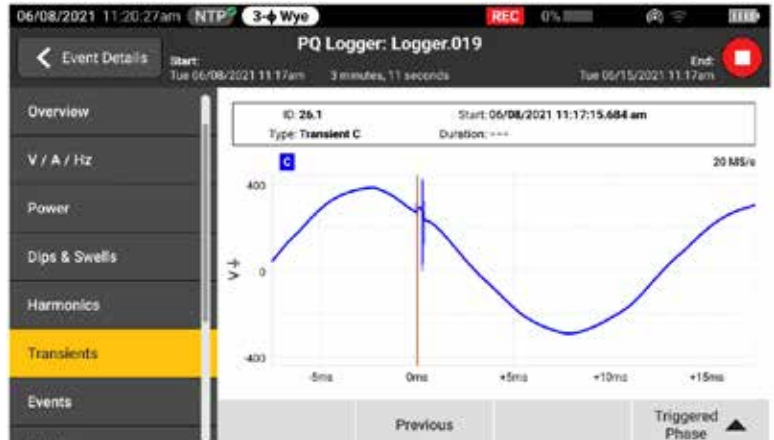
06/08/2021 11:20:27am NTP 3-ϕ Wye REC 0%

Event Details

PQ Logger: Logger.019

Start:
Tue 06/08/2021 11:17am 3 minutes, 11 seconds

End:
Tue 06/15/2021 11:17am

Overview

V / A / Hz

Power

Dips & Swells

Harmonics

Transients

Events

ID: 26.1 Start: 06/08/2021 11:17:15.684 am
Type: Transient C Duration: ---

C

20 MS/s

400

V

0

-400

-5ms 0ms +5ms +10ms +15ms

Previous

Triggered Phase